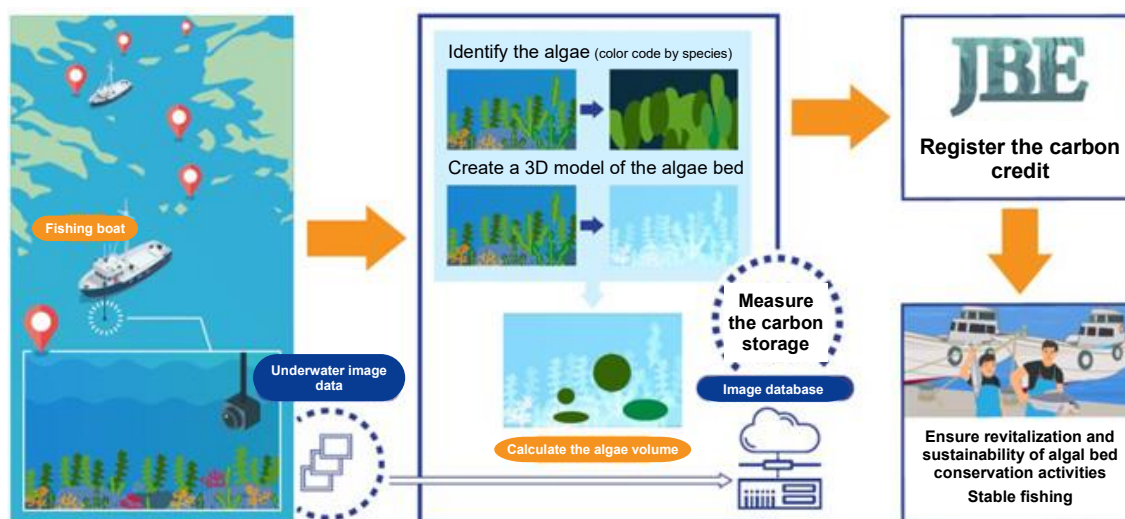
Fishing boat

Underwater image data

Identify the algae (color code by species)

Create a 3D model of the algae bed

Calculate the algae volume

Measure the carbon storage

Image database

JBE

Register the carbon credit

Ensure revitalization and sustainability of algal bed conservation activities

Stable fishing